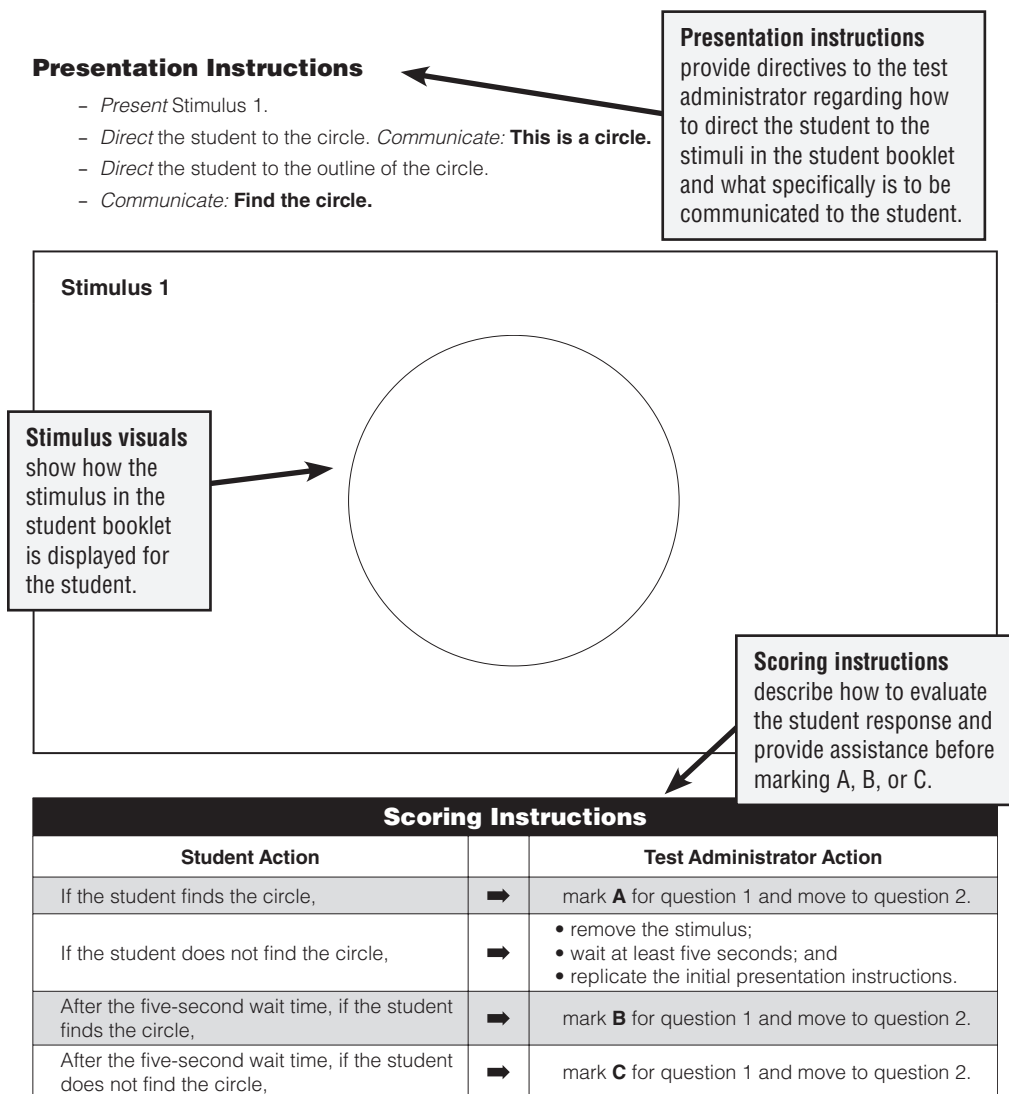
**Presentation Instructions**

– *Present* Stimulus 1.
– *Direct* the student to the circle. *Communicate:* **This is a circle.**
– *Direct* the student to the outline of the circle.
– *Communicate:* **Find the circle.**

**Presentation instructions** provide directives to the test administrator regarding how to direct the student to the stimuli in the student booklet and what specifically is to be communicated to the student.

**Stimulus 1**

**Stimulus visuals** show how the stimulus in the student booklet is displayed for the student.

**Scoring instructions** describe how to evaluate the student response and provide assistance before marking A, B, or C.

**Scoring Instructions**

| Student Action | | Test Administrator Action |
|---|---|---|
| If the student finds the circle, | ➡ | mark **A** for question 1 and move to question 2. |
| If the student does not find the circle, | ➡ | • remove the stimulus; • wait at least five seconds; and • replicate the initial presentation instructions. |
| After the five-second wait time, if the student finds the circle, | ➡ | mark **B** for question 1 and move to question 2. |
| After the five-second wait time, if the student does not find the circle, | ➡ | mark **C** for question 1 and move to question 2. |